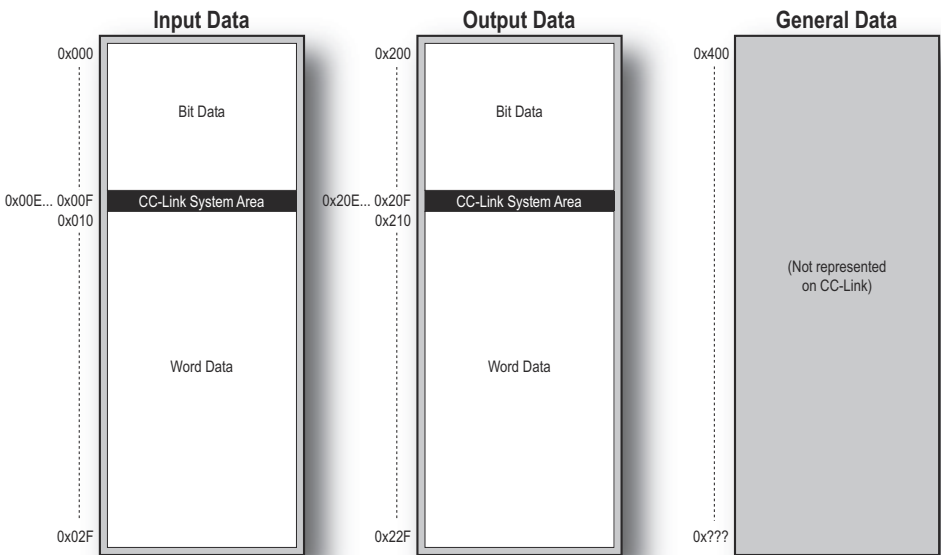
Input Data

0x000

Bit Data

0x00E... 0x00F

CC-Link System Area

0x010

Word Data

0x02F

Output Data

0x200

Bit Data

0x20E... 0x20F

CC-Link System Area

0x210

Word Data

0x22F

General Data

0x400

(Not represented on CC-Link)

0x???